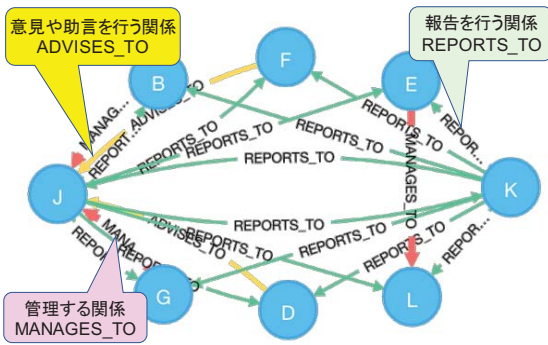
意見や助言を行う関係
ADVISES_TO

報告を行う関係
REPORTS_TO

B
F
E
J
K
G
D
L

MANAG...
REPOR...ADVISE...TO
REPORTS_TO
REPORTS_TO
REPORTS_TO
REPORTS_TO
REPORTS_TO
MANAGES_TO
REPOR...
REPORTS_TO
ADVISES_TO
REPORTS_TO
REPORTS_TO
REPO...
MANA...REPO...
REPOR...

管理する関係
MANAGES_TO